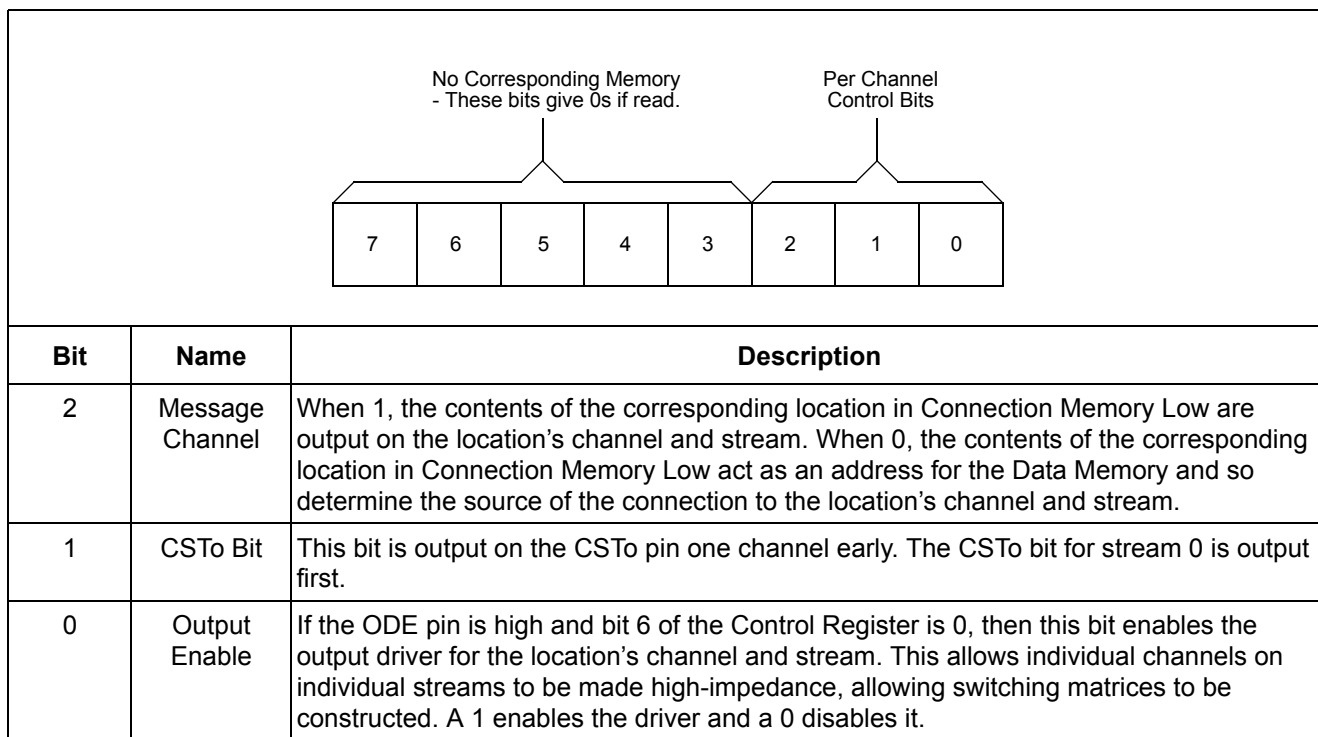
No Corresponding Memory
- These bits give 0s if read.

Per Channel
Control Bits

| 7 | 6 | 5 | 4 | 3 | 2 | 1 | 0 |
|---|---|---|---|---|---|---|---|

| Bit | Name | Description |
|---|---|---|
| 2 | Message Channel | When 1, the contents of the corresponding location in Connection Memory Low are output on the location’s channel and stream. When 0, the contents of the corresponding location in Connection Memory Low act as an address for the Data Memory and so determine the source of the connection to the location’s channel and stream. |
| 1 | CSTo Bit | This bit is output on the CSTo pin one channel early. The CSTo bit for stream 0 is output first. |
| 0 | Output Enable | If the ODE pin is high and bit 6 of the Control Register is 0, then this bit enables the output driver for the location’s channel and stream. This allows individual channels on individual streams to be made high-impedance, allowing switching matrices to be constructed. A 1 enables the driver and a 0 disables it. |